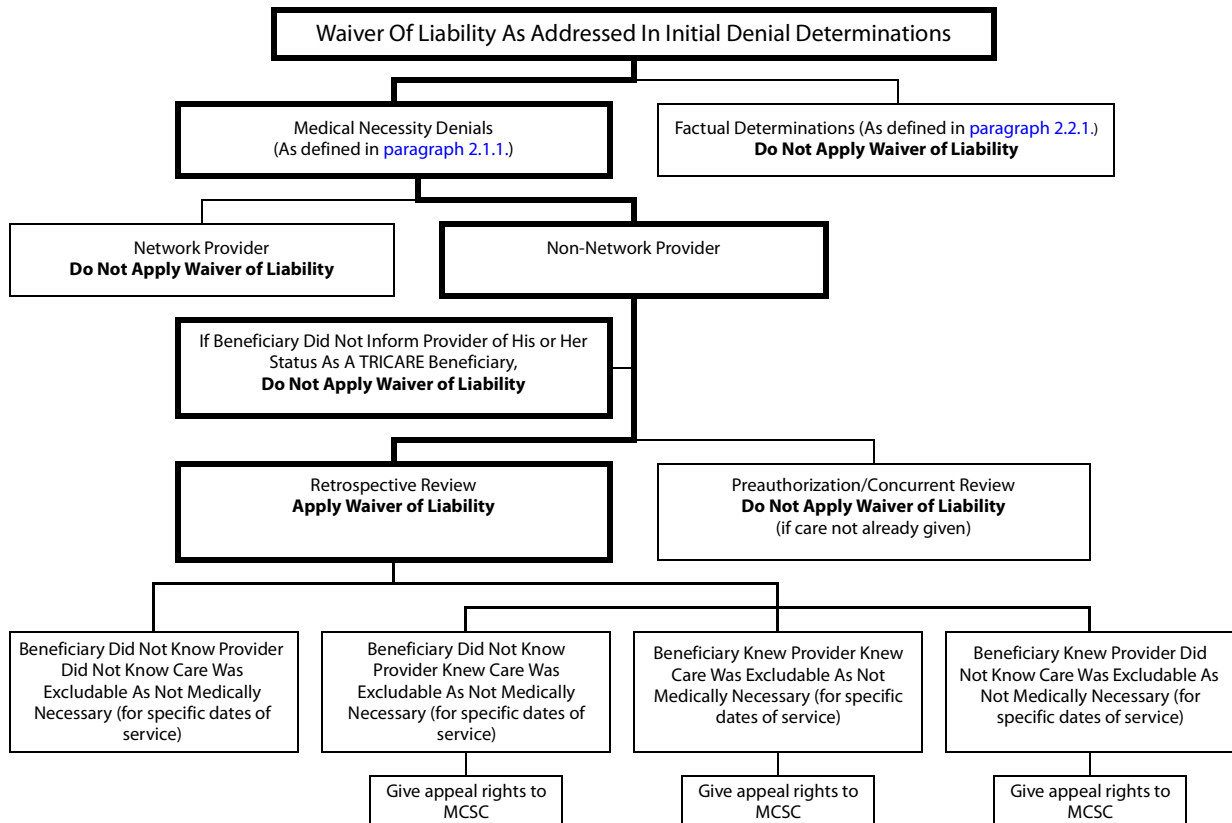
Waiver Of Liability As Addressed In Initial Denial Determinations

Medical Necessity Denials (As defined in paragraph 2.1.1.)

Factual Determinations (As defined in paragraph 2.2.1.) **Do Not Apply Waiver of Liability**

Network Provider **Do Not Apply Waiver of Liability**

Non-Network Provider

If Beneficiary Did Not Inform Provider of His or Her Status As A TRICARE Beneficiary, **Do Not Apply Waiver of Liability**

Retrospective Review **Apply Waiver of Liability**

Preauthorization/Concurrent Review **Do Not Apply Waiver of Liability** (if care not already given)

Beneficiary Did Not Know Provider Did Not Know Care Was Excludable As Not Medically Necessary (for specific dates of service)

Beneficiary Did Not Know Provider Knew Care Was Excludable As Not Medically Necessary (for specific dates of service)

Give appeal rights to MCSC

Beneficiary Knew Provider Knew Care Was Excludable As Not Medically Necessary (for specific dates of service)

Give appeal rights to MCSC

Beneficiary Knew Provider Did Not Know Care Was Excludable As Not Medically Necessary (for specific dates of service)

Give appeal rights to MCSC